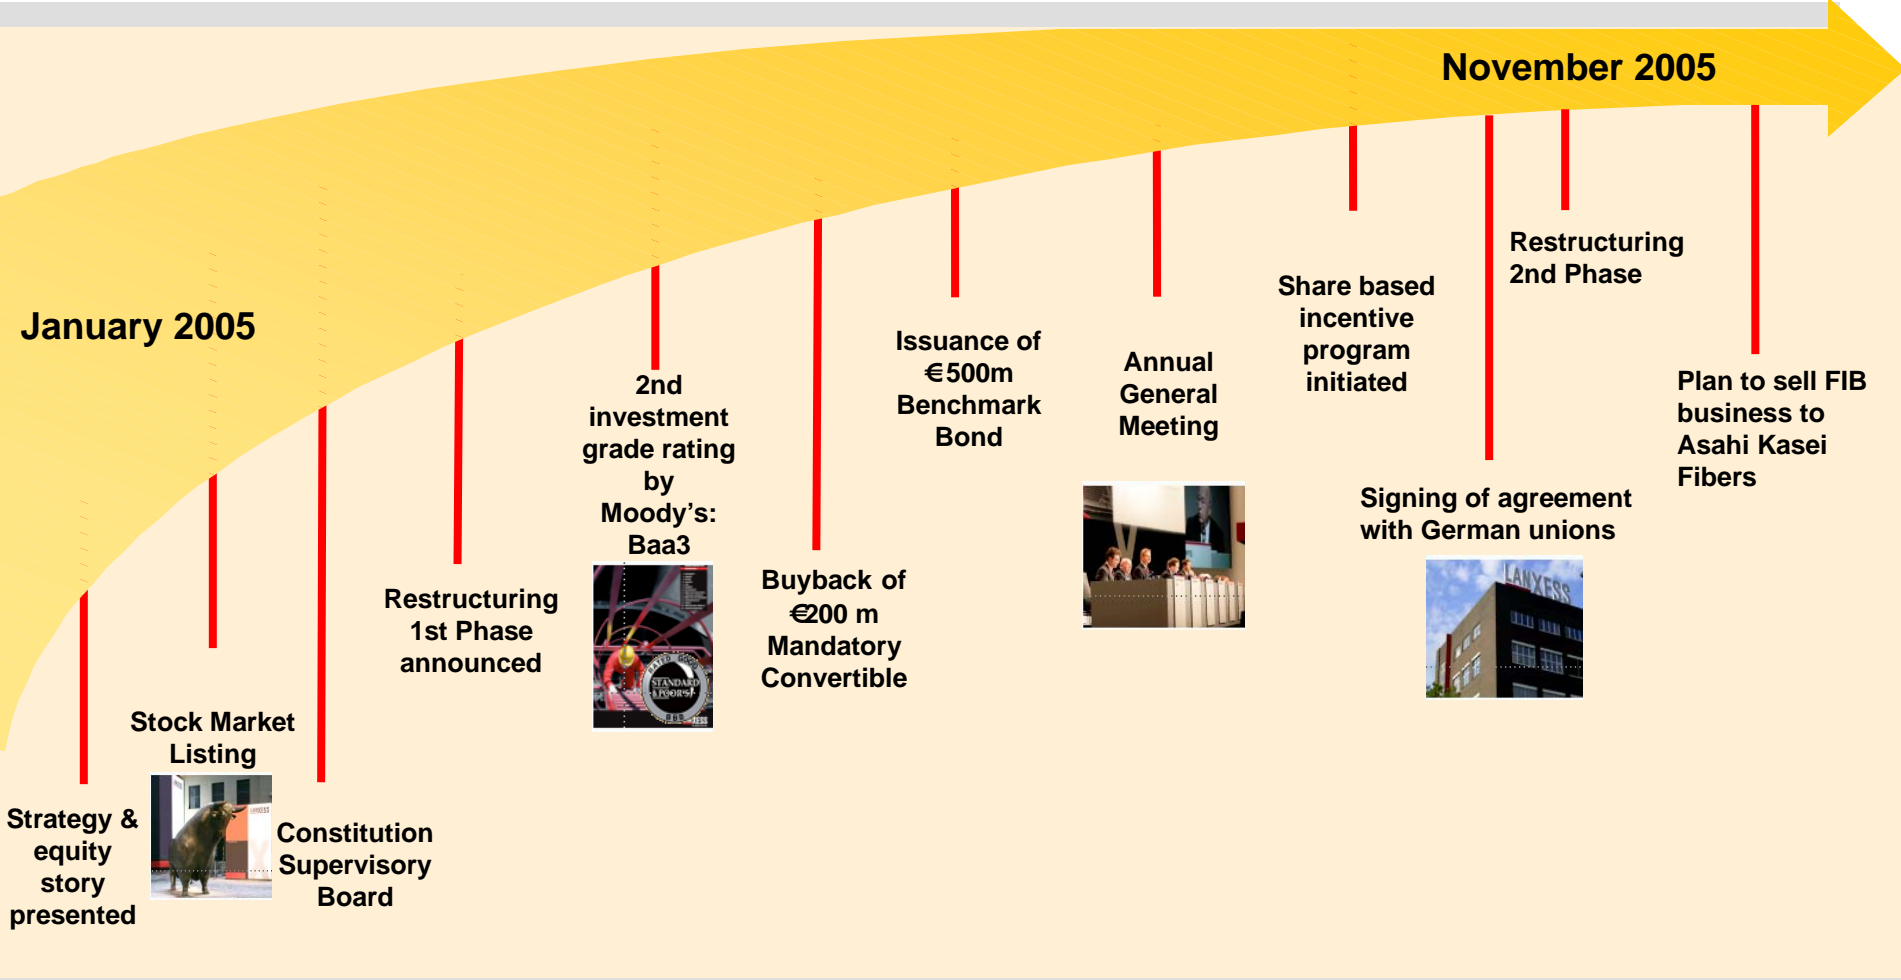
November 2005

January 2005

Restructuring 2nd Phase

Share based incentive program initiated

Plan to sell FIB business to Asahi Kasei Fibers

Issuance of €500m Benchmark Bond

Annual General Meeting

2nd investment grade rating by Moody's: Baa3

Signing of agreement with German unions

LANXESS

Buyback of €200 m Mandatory Convertible

Restructuring 1st Phase announced

STANDARD & POOR'S

Stock Market Listing

Strategy & equity story presented

Constitution Supervisory Board